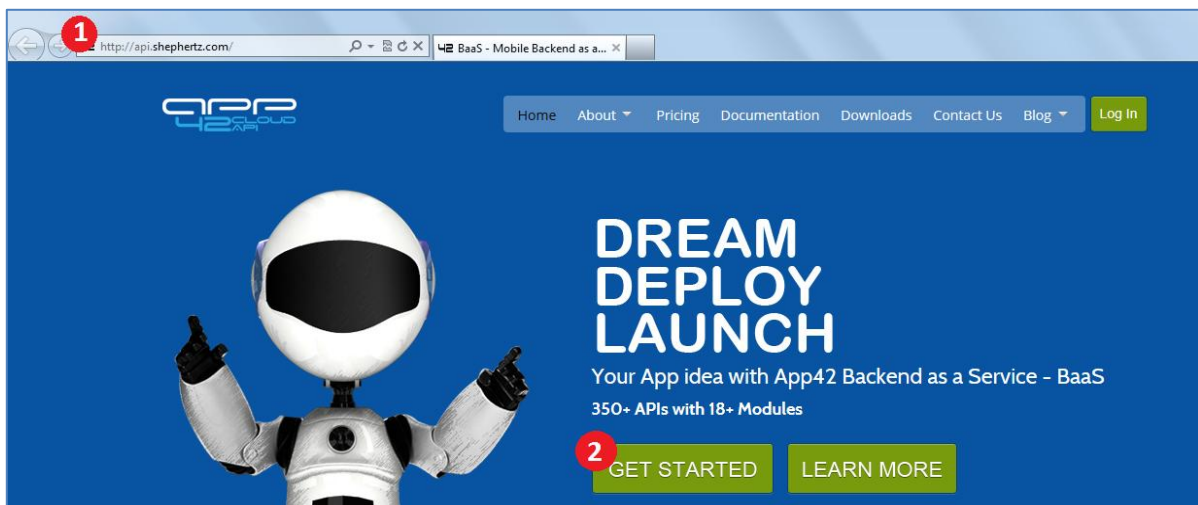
1

http://api.shephertz.com/

BaaS - Mobile Backend as a...

app 42 CLOUD API

Home About Pricing Documentation Downloads Contact Us Blog Log In

DREAM
DEPLOY
LAUNCH

Your App idea with App42 Backend as a Service - BaaS

350+ APIs with 18+ Modules

2

GET STARTED

LEARN MORE